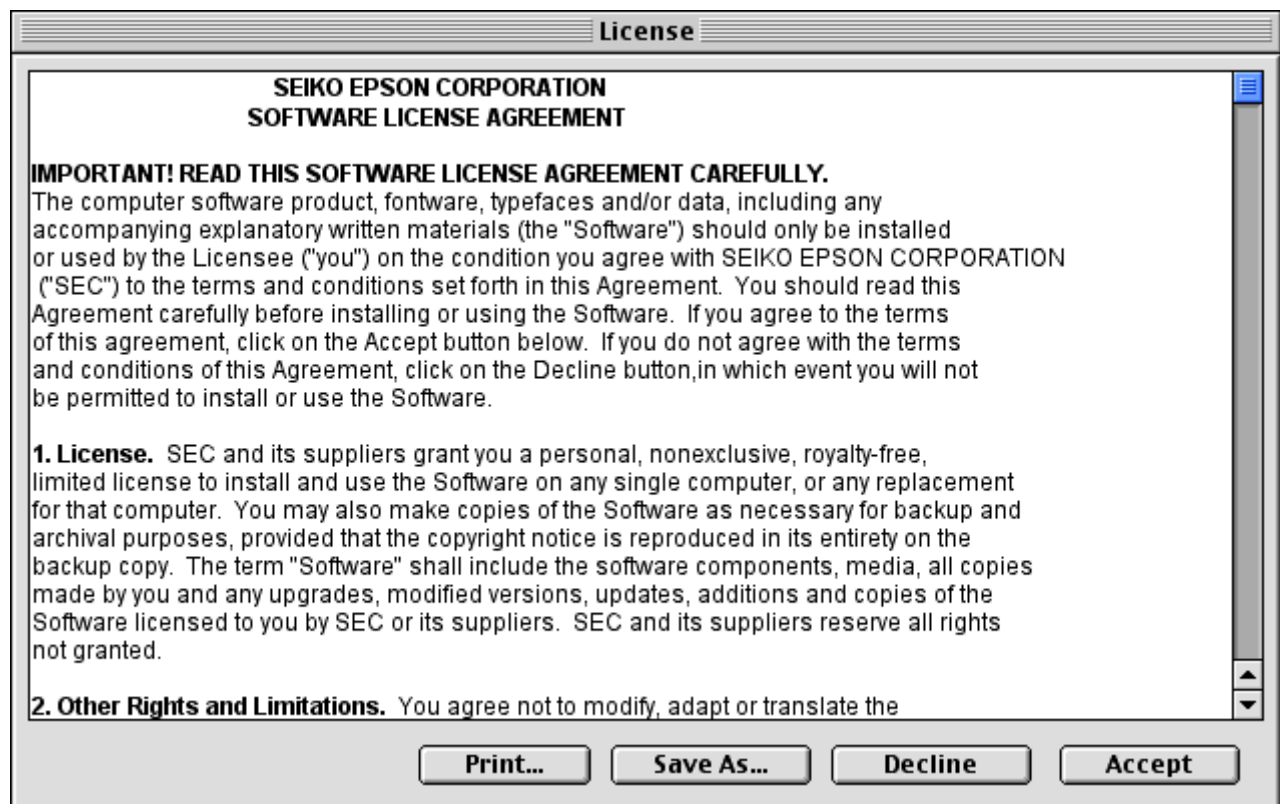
License

SEIKO EPSON CORPORATION
SOFTWARE LICENSE AGREEMENT

IMPORTANT! READ THIS SOFTWARE LICENSE AGREEMENT CAREFULLY.
The computer software product, fontware, typefaces and/or data, including any accompanying explanatory written materials (the "Software") should only be installed or used by the Licensee ("you") on the condition you agree with SEIKO EPSON CORPORATION ("SEC") to the terms and conditions set forth in this Agreement. You should read this Agreement carefully before installing or using the Software. If you agree to the terms of this agreement, click on the Accept button below. If you do not agree with the terms and conditions of this Agreement, click on the Decline button,in which event you will not be permitted to install or use the Software.

1. License. SEC and its suppliers grant you a personal, nonexclusive, royalty-free, limited license to install and use the Software on any single computer, or any replacement for that computer. You may also make copies of the Software as necessary for backup and archival purposes, provided that the copyright notice is reproduced in its entirety on the backup copy. The term "Software" shall include the software components, media, all copies made by you and any upgrades, modified versions, updates, additions and copies of the Software licensed to you by SEC or its suppliers. SEC and its suppliers reserve all rights not granted.

2. Other Rights and Limitations. You agree not to modify, adapt or translate the

Print... Save As... Decline Accept